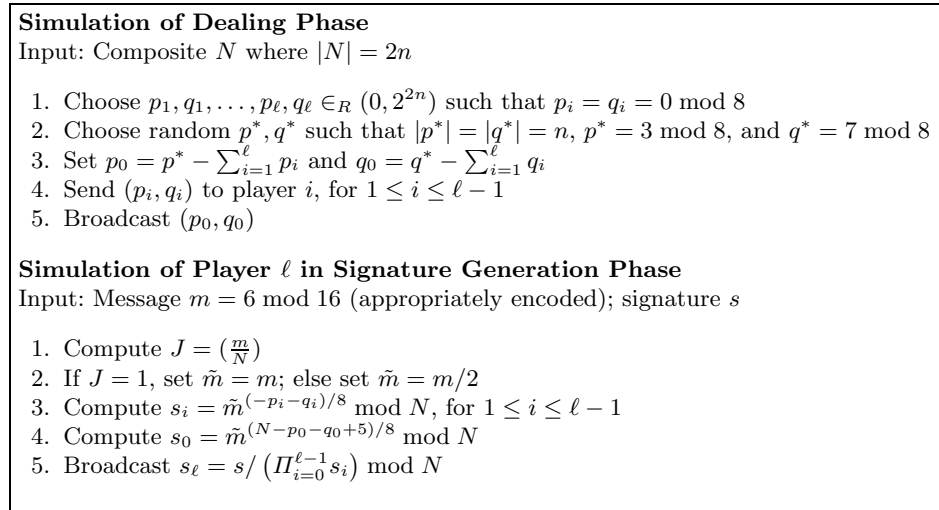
**Simulation of Dealing Phase**
Input: Composite $N$ where $|N| = 2n$

1. Choose $p_1, q_1, \ldots, p_\ell, q_\ell \in_R (0, 2^{2n})$ such that $p_i = q_i = 0 \bmod 8$
2. Choose random $p^*, q^*$ such that $|p^*| = |q^*| = n$, $p^* = 3 \bmod 8$, and $q^* = 7 \bmod 8$
3. Set $p_0 = p^* - \sum_{i=1}^{\ell} p_i$ and $q_0 = q^* - \sum_{i=1}^{\ell} q_i$
4. Send $(p_i, q_i)$ to player $i$, for $1 \leq i \leq \ell - 1$
5. Broadcast $(p_0, q_0)$

**Simulation of Player $\ell$ in Signature Generation Phase**
Input: Message $m = 6 \bmod 16$ (appropriately encoded); signature $s$

1. Compute $J = (\frac{m}{N})$
2. If $J = 1$, set $\tilde{m} = m$; else set $\tilde{m} = m/2$
3. Compute $s_i = \tilde{m}^{(-p_i - q_i)/8} \bmod N$, for $1 \leq i \leq \ell - 1$
4. Compute $s_0 = \tilde{m}^{(N - p_0 - q_0 + 5)/8} \bmod N$
5. Broadcast $s_\ell = s / \left(\Pi_{i=0}^{\ell-1} s_i\right) \bmod N$